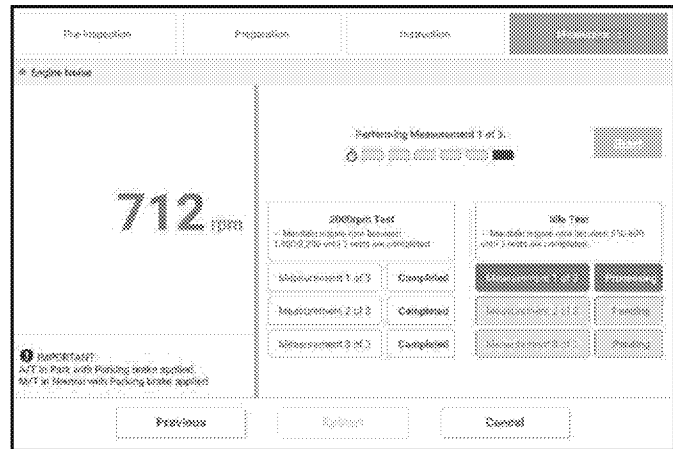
Pre-Inspection | Preparation | Instruction | Measurement

Engine Noise

712 rpm

Performing Measurement 1 of 3.

Start

2000rpm Test
Maintain engine rpm between 1,800-2,200 until 3 tests are completed.

Measurement 1 of 3 | Completed
Measurement 2 of 3 | Completed
Measurement 3 of 3 | Completed

Idle Test
Maintain engine rpm between 710-800 until 3 tests are completed.

Measurement 1 of 3 | Processing
Measurement 2 of 3 | Pending
Measurement 3 of 3 | Pending

IMPORTANT!
A/T in Park with Parking brake applied.
M/T in Neutral with Parking brake applied.

Previous | Submit | Cancel